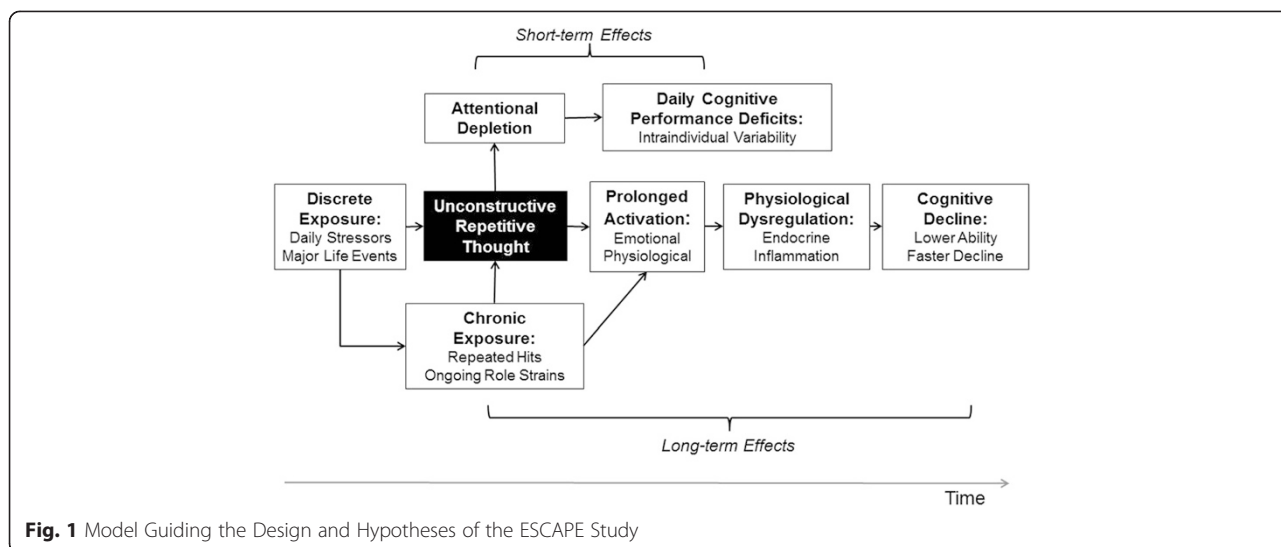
Short-term Effects

Attentional Depletion

Daily Cognitive Performance Deficits: Intraindividual Variability

Discrete Exposure: Daily Stressors Major Life Events

Unconstructive Repetitive Thought

Prolonged Activation: Emotional Physiological

Physiological Dysregulation: Endocrine Inflammation

Cognitive Decline: Lower Ability Faster Decline

Chronic Exposure: Repeated Hits Ongoing Role Strains

Long-term Effects

Time

Fig. 1 Model Guiding the Design and Hypotheses of the ESCAPE Study